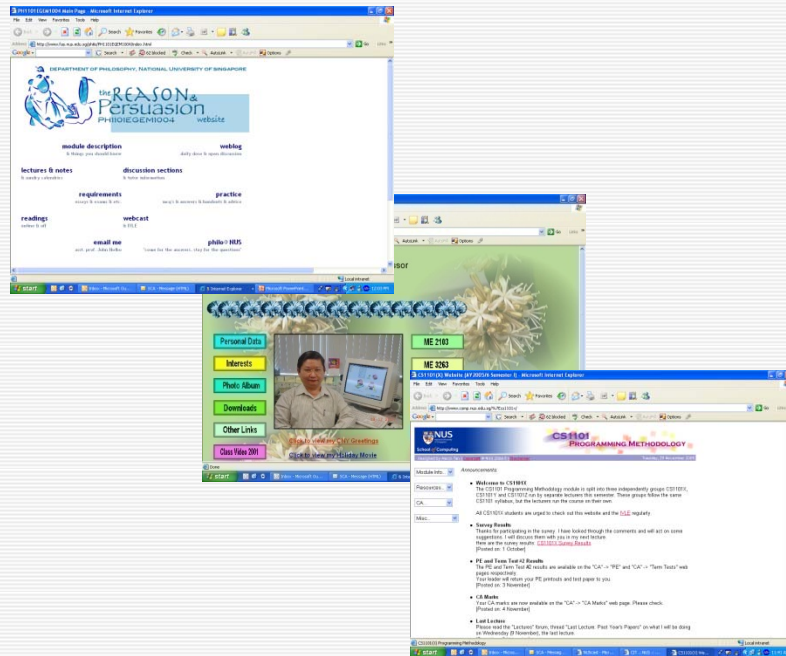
PH1101E/GEM1004 Main Page - Microsoft Internet Explorer

File Edit View Favorites Tools Help

Back Search Favorites

Address http://www.fas.nus.edu.sg/phil/PH1101E/GEM1004/index.html Go Links

Google Search 62 blocked Check AutoLink AutoFill Options

DEPARTMENT OF PHILOSOPHY, NATIONAL UNIVERSITY OF SINGAPORE

the REASON & Persuasion

PH1101E/GEM1004 website

module description
& things you should know

weblog
daily dose & open discussion

lectures & notes
& xeroxes

discussion sections
& tutor information

requirements
essays & exams & etc.

practice
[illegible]

readings
online & off

webcast
& RSS

email me
asst. prof. John Holbo

philo@NUS
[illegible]

Done Local intranet

start

Go Links

Options

ssor

Personal Data

Interests

Photo Album

Downloads

Other Links

Class Video 2001

ME 2103

ME 3263

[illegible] Greetings

Click to view my Holiday Movie

Done

start

CS1101(X) Website (AY 2003/4 Semester I) - Microsoft Internet Explorer

File Edit View Favorites Tools Help

Address http://www.comp.nus.edu.sg/~cs1101x/ Go Links

Google Search 62 blocked Check AutoLink AutoFill Options

NUS
School of Computing

CS1101
PROGRAMMING METHODOLOGY

Module Info

Resources

CA

Misc

Announcements

• Welcome to CS1101X
The CS1101 Programming Methodology module is split into three independently groups CS1101X, CS1101Y and CS1101Z run by separate lecturers this semester. These groups follow the same CS1101 syllabus, but the lecturers run the course on their own.

All CS1101X students are urged to check out this website and the FAQ regularly.

• Survey Results
Thanks for participating in the survey. I have looked through the comments and will act on some suggestions. I will discuss them with you in my next lecture.
Here are the survey results: CS1101X Survey Results
[Posted on: 1 October]

• PE and Term Test #2 Results
The PE and Term Test #2 results are available on the "CA" -> "PE" and "CA" -> "Term Tests" web pages respectively.
Your leader will return your PE printouts and test paper to you.
[Posted on: 3 November]

• CA Marks
Your CA marks are now available on the "CA" -> "CA Marks" web page. Please check.
[Posted on: 4 November]

• Last Lecture
Please read the "Lectures" forum, thread "Last Lecture. Past Year's Papers" on what I will be doing on Wednesday (8 November), the last lecture.

Local intranet

start